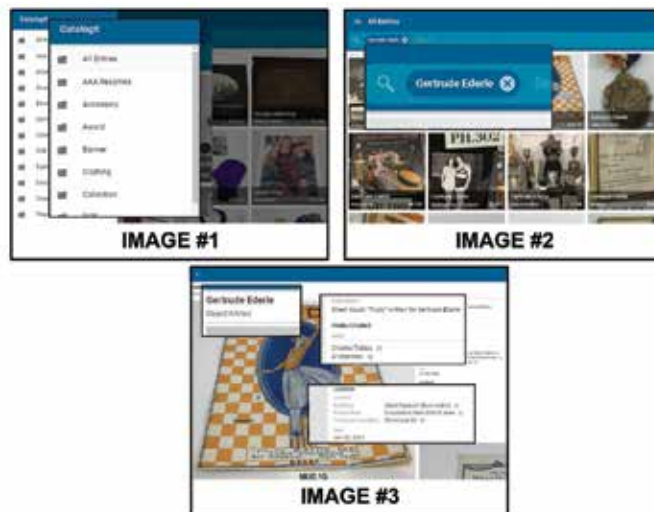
Catalogit

All Entries

AAA Records

Accessory

Award

Banner

Clothing

Collection

IMAGE #1

All Entries

Gertrude Ederle

PH.30

IMAGE #2

Gertrude Ederle

Sheet music "Trudy" written for Gertrude Ederle

Date Created

Charles Tobias

Al Sherman

Location

IMAGE #3